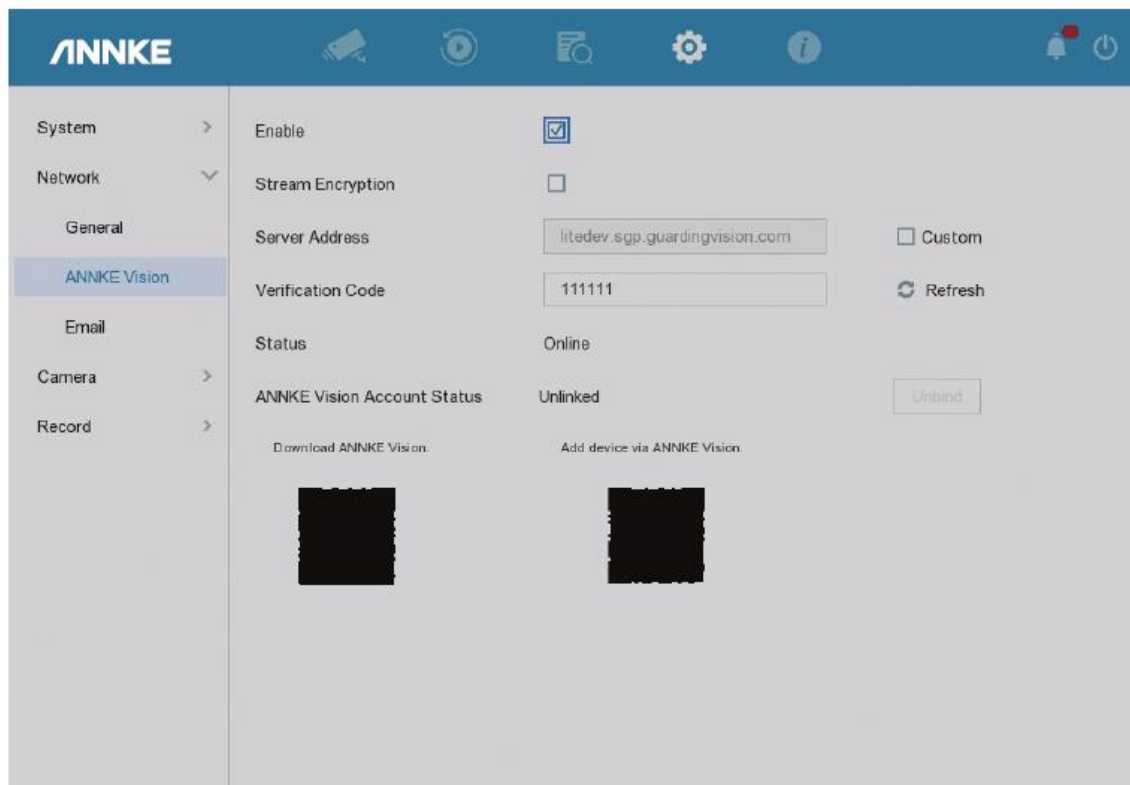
ΛNNKE

System
Network
General
ANNKE Vision
Email
Camera
Record

Enable ☑
Stream Encryption ☐
Server Address litedev.sgp.guardingvision.com ☐ Custom
Verification Code 111111 Refresh
Status Online
ANNKE Vision Account Status Unlinked Unbind

Download ANNKE Vision.
Add device via ANNKE Vision.